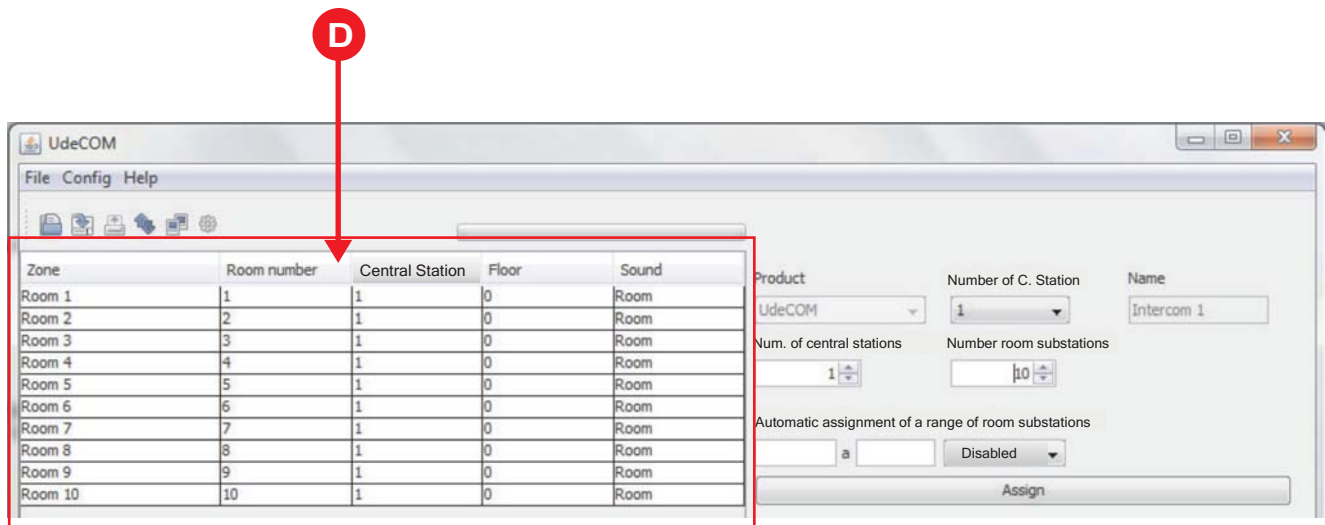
D

UdeCOM

File Config Help

| Zone | Room number | Central Station | Floor | Sound |
|---|---|---|---|---|
| Room 1 | 1 | 1 | 0 | Room |
| Room 2 | 2 | 1 | 0 | Room |
| Room 3 | 3 | 1 | 0 | Room |
| Room 4 | 4 | 1 | 0 | Room |
| Room 5 | 5 | 1 | 0 | Room |
| Room 6 | 6 | 1 | 0 | Room |
| Room 7 | 7 | 1 | 0 | Room |
| Room 8 | 8 | 1 | 0 | Room |
| Room 9 | 9 | 1 | 0 | Room |
| Room 10 | 10 | 1 | 0 | Room |

Product
UdeCOM
Number of C. Station
1
Name
Intercom 1
Num. of central stations
1
Number room substations
10
Automatic assignment of a range of room substations
a
Disabled
Assign